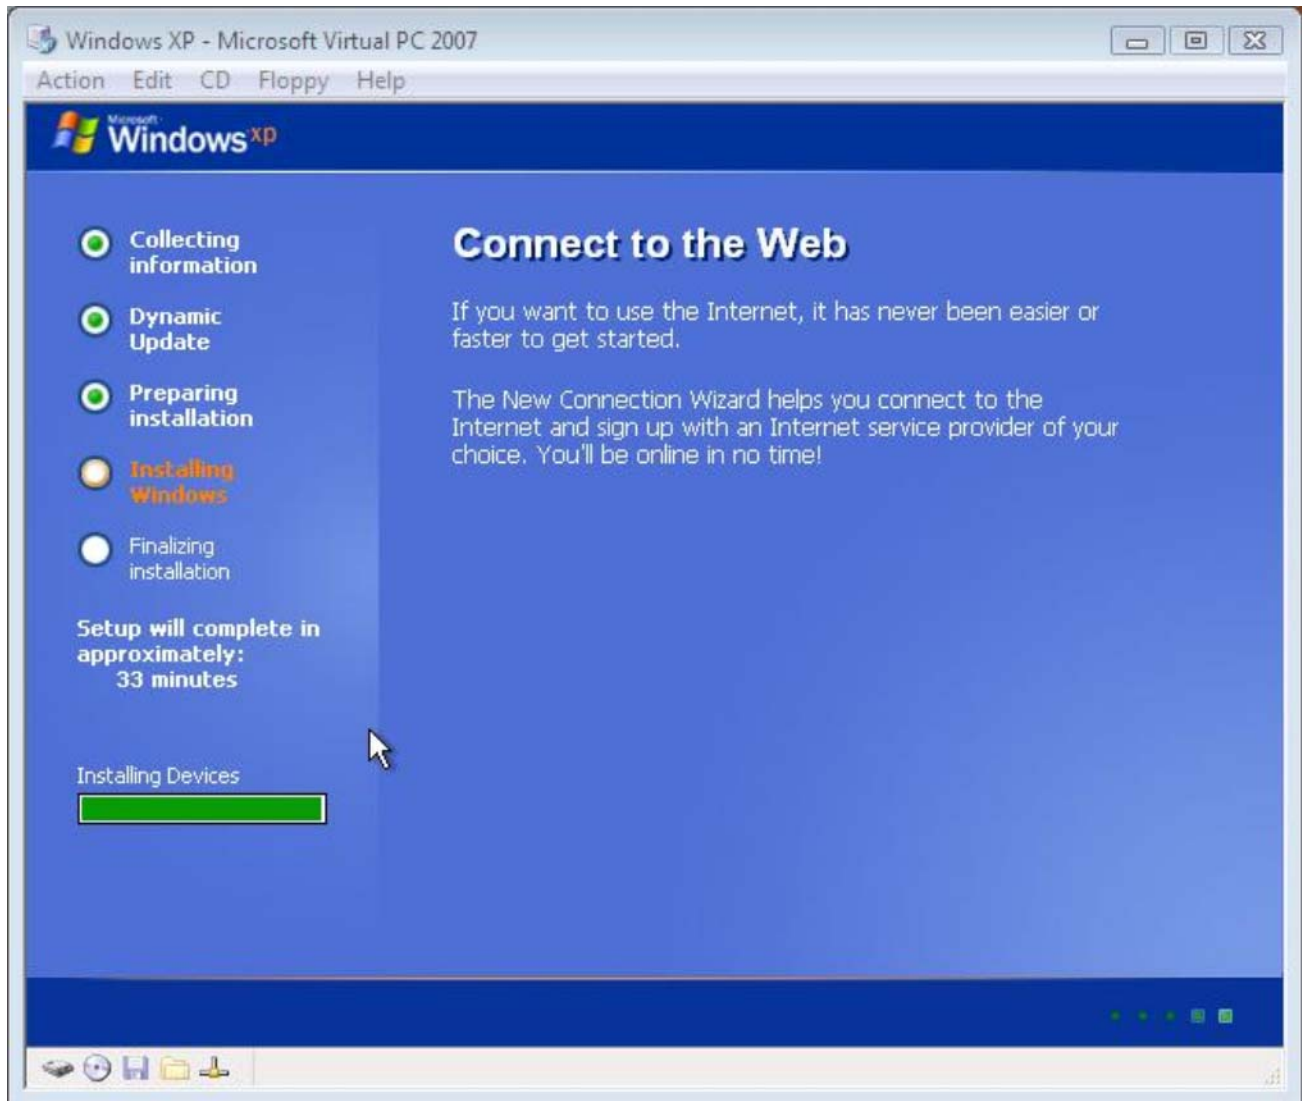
Windows XP - Microsoft Virtual PC 2007

Action Edit CD Floppy Help

Microsoft Windows xp

Collecting information

Dynamic Update

Preparing installation

Installing Windows

Finalizing installation

Setup will complete in approximately: 33 minutes

Installing Devices

Connect to the Web

If you want to use the Internet, it has never been easier or faster to get started.

The New Connection Wizard helps you connect to the Internet and sign up with an Internet service provider of your choice. You'll be online in no time!